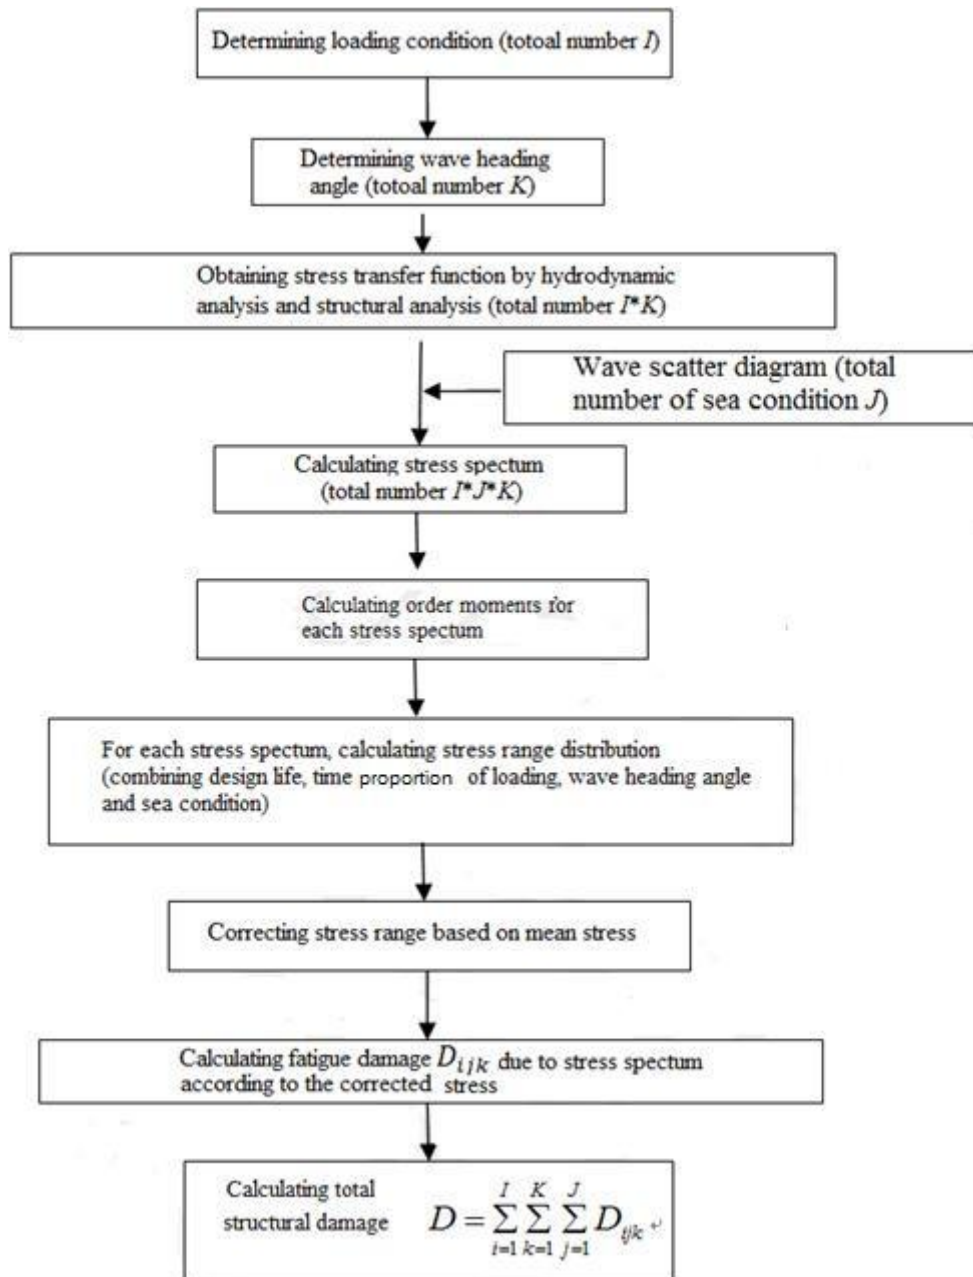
Determining loading condition (totoal number $I$)

Determining wave heading angle (totoal number $K$)

Obtaining stress transfer function by hydrodynamic analysis and structural analysis (total number $I*K$)

Wave scatter diagram (total number of sea condition $J$)

Calculating stress spectum (total number $I*J*K$)

Calculating order moments for each stress spectum

For each stress spectum, calculating stress range distribution (combining design life, time proportion of loading, wave heading angle and sea condition)

Correcting stress range based on mean stress

Calculating fatigue damage $D_{ijk}$ due to stress spectum according to the corrected stress

Calculating total structural damage $D=\sum_{i=1}^{I}\sum_{k=1}^{K}\sum_{j=1}^{J}D_{ijk}$